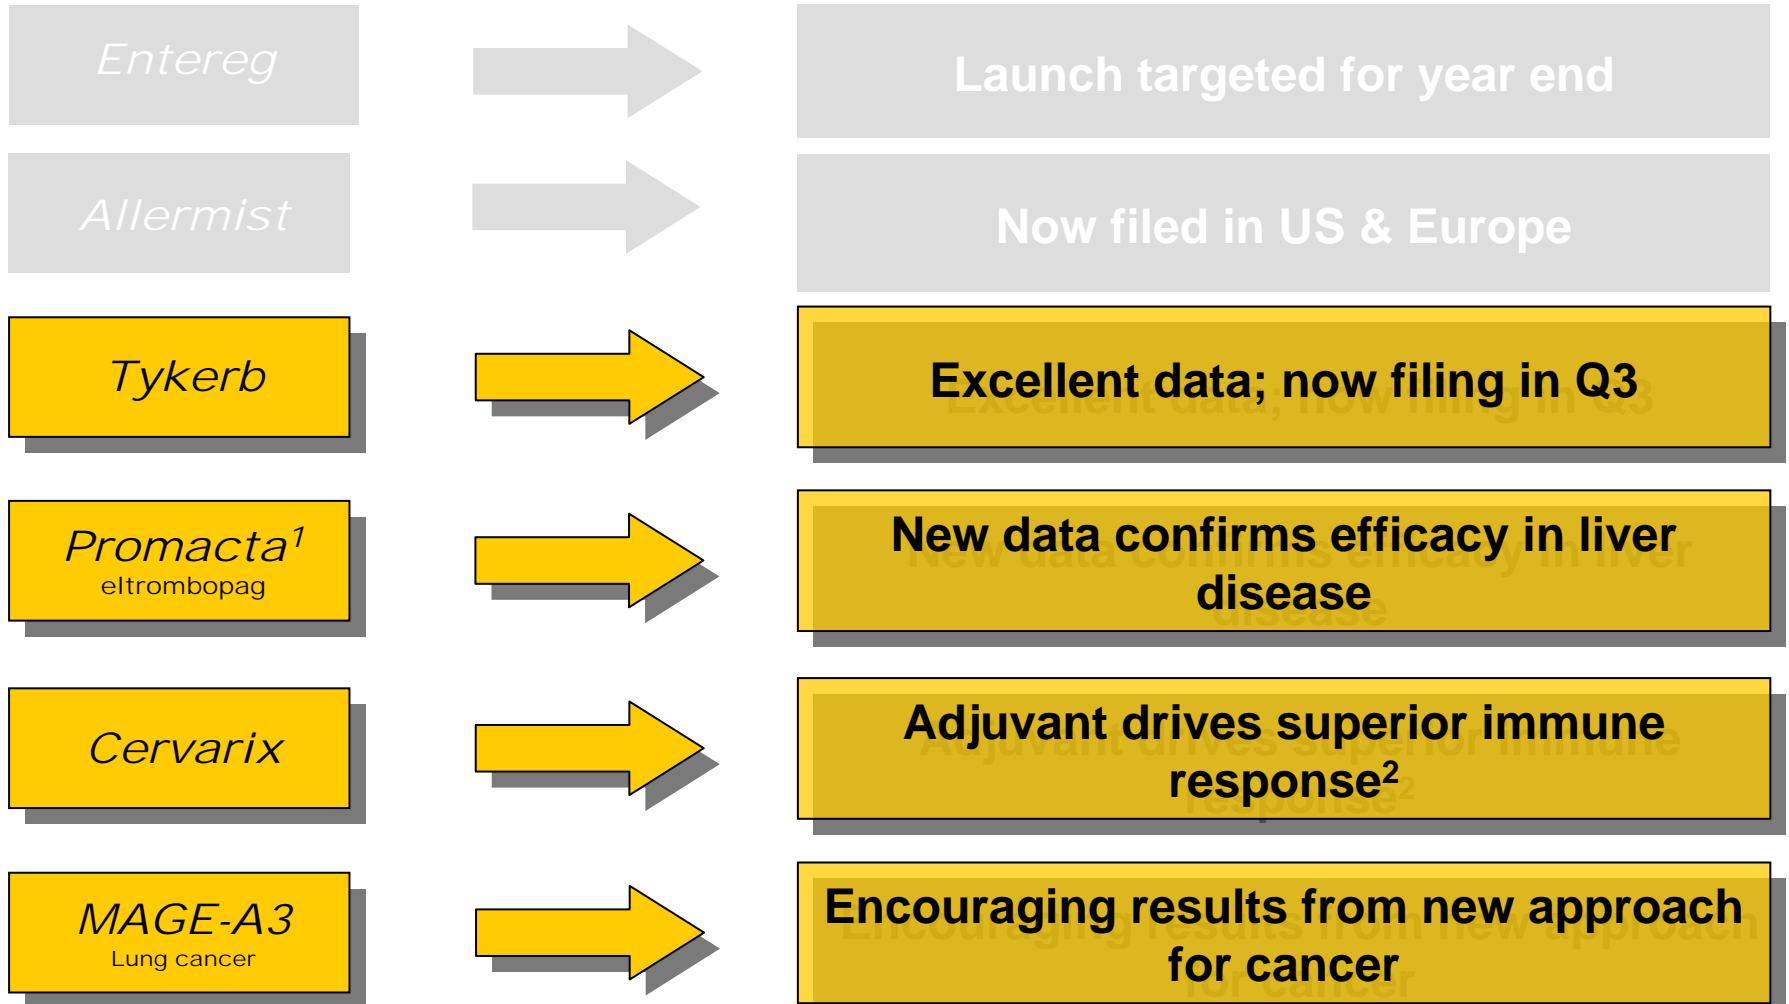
Entereg

Launch targeted for year end

Allermist

Now filed in US & Europe

Tykerb

Excellent data; now filing in Q3

Promacta$^1$
eltrombopag

New data confirms efficacy in liver disease

Cervarix

Adjuvant drives superior immune response$^2$

MAGE-A3
Lung cancer

Encouraging results from new approach for cancer